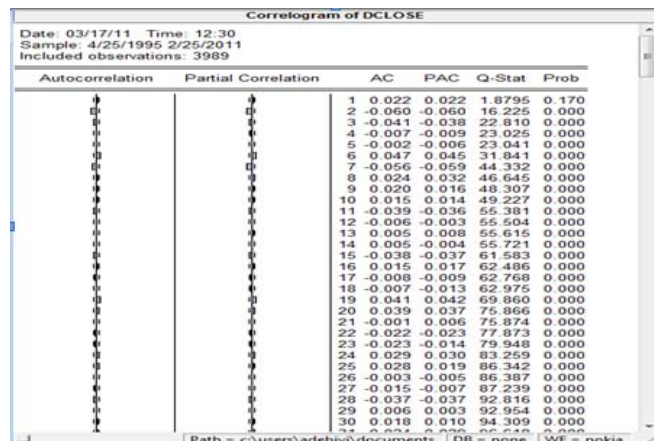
Correlogram of DCLOSE

Date: 03/17/11 Time: 12:30
Sample: 4/25/1995 2/25/2011
Included observations: 3989

| Autocorrelation | Partial Correlation | | AC | PAC | Q-Stat | Prob |
|---|---|---|---|---|---|---|
| | | 1 | 0.022 | 0.022 | 1.8795 | 0.170 |
| | | 2 | -0.060 | -0.060 | 16.225 | 0.000 |
| | | 3 | -0.041 | -0.038 | 22.810 | 0.000 |
| | | 4 | -0.007 | -0.009 | 23.025 | 0.000 |
| | | 5 | -0.002 | -0.006 | 23.041 | 0.000 |
| | | 6 | 0.047 | 0.045 | 31.841 | 0.000 |
| | | 7 | -0.056 | -0.059 | 44.332 | 0.000 |
| | | 8 | 0.024 | 0.032 | 46.645 | 0.000 |
| | | 9 | 0.020 | 0.016 | 48.307 | 0.000 |
| | | 10 | 0.015 | 0.014 | 49.227 | 0.000 |
| | | 11 | -0.039 | -0.036 | 55.381 | 0.000 |
| | | 12 | -0.006 | -0.003 | 55.504 | 0.000 |
| | | 13 | 0.005 | 0.008 | 55.615 | 0.000 |
| | | 14 | 0.005 | -0.004 | 55.721 | 0.000 |
| | | 15 | -0.038 | -0.037 | 61.583 | 0.000 |
| | | 16 | 0.015 | 0.017 | 62.486 | 0.000 |
| | | 17 | -0.008 | -0.009 | 62.768 | 0.000 |
| | | 18 | -0.007 | -0.013 | 62.975 | 0.000 |
| | | 19 | 0.041 | 0.042 | 69.860 | 0.000 |
| | | 20 | 0.039 | 0.037 | 75.866 | 0.000 |
| | | 21 | -0.001 | 0.006 | 75.874 | 0.000 |
| | | 22 | -0.022 | -0.023 | 77.873 | 0.000 |
| | | 23 | -0.023 | -0.014 | 79.948 | 0.000 |
| | | 24 | 0.029 | 0.030 | 83.259 | 0.000 |
| | | 25 | 0.028 | 0.019 | 86.342 | 0.000 |
| | | 26 | -0.003 | -0.005 | 86.387 | 0.000 |
| | | 27 | -0.015 | -0.007 | 87.239 | 0.000 |
| | | 28 | -0.037 | -0.037 | 92.816 | 0.000 |
| | | 29 | 0.006 | 0.003 | 92.954 | 0.000 |
| | | 30 | 0.018 | 0.010 | 94.309 | 0.000 |

Path = c:\users\adebiyi\documents | DB = none | WF = nokia